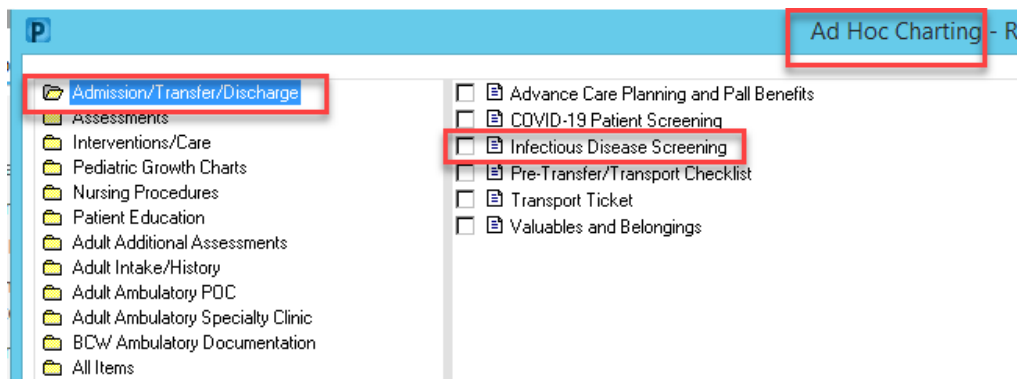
P

Ad Hoc Charting - R

Admission/Transfer/Discharge
Assessments
Interventions/Care
Pediatric Growth Charts
Nursing Procedures
Patient Education
Adult Additional Assessments
Adult Intake/History
Adult Ambulatory POC
Adult Ambulatory Specialty Clinic
BCW Ambulatory Documentation
All Items

Advance Care Planning and Pall Benefits
COVID-19 Patient Screening
Infectious Disease Screening
Pre-Transfer/Transport Checklist
Transport Ticket
Valuables and Belongings